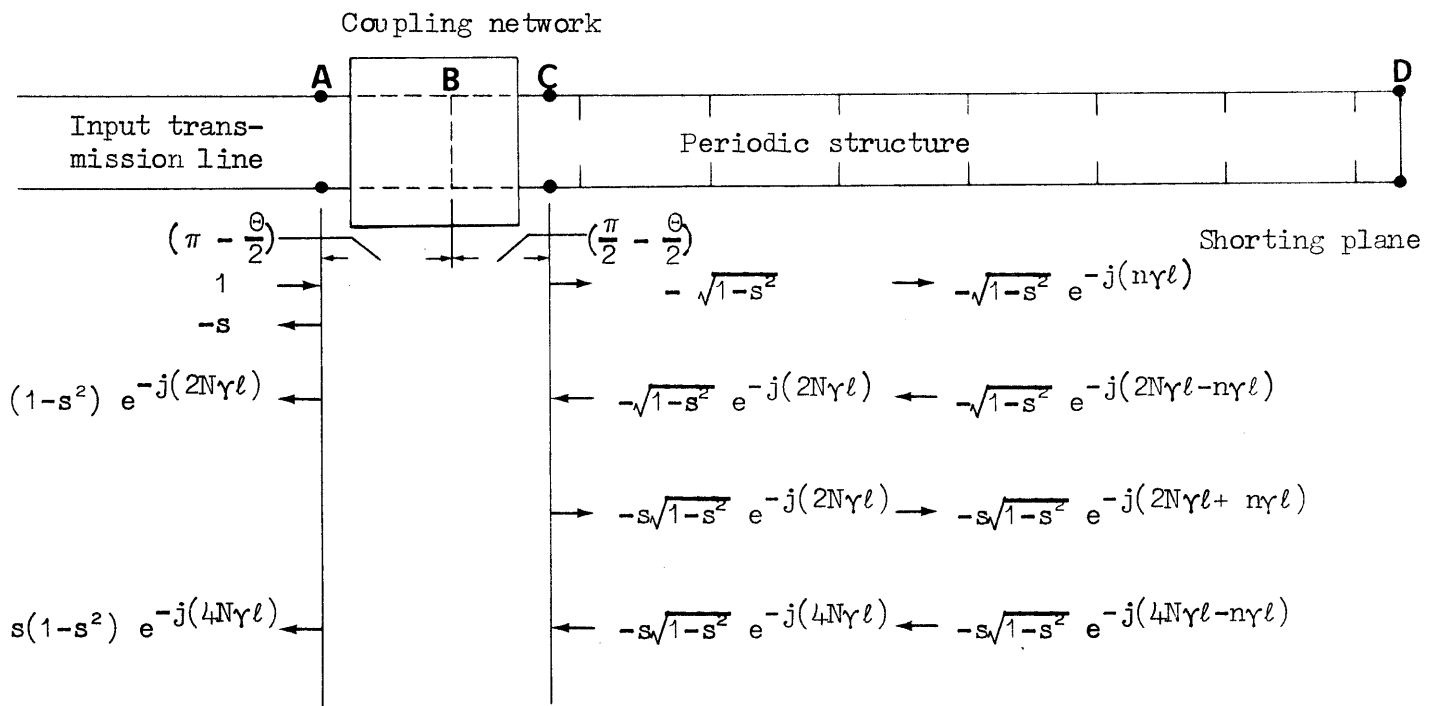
Coupling network

A B C D

Input transmission line

Periodic structure

$(\pi - \frac{\Theta}{2})$ $(\frac{\pi}{2} - \frac{\Theta}{2})$

Shorting plane

1

-s

$-\sqrt{1-s^2}$

$-\sqrt{1-s^2}\ e^{-j(n\gamma\ell)}$

$(1-s^2)\ e^{-j(2N\gamma\ell)}$

$-\sqrt{1-s^2}\ e^{-j(2N\gamma\ell)}$

$-\sqrt{1-s^2}\ e^{-j(2N\gamma\ell-n\gamma\ell)}$

$-s\sqrt{1-s^2}\ e^{-j(2N\gamma\ell)}$

$-s\sqrt{1-s^2}\ e^{-j(2N\gamma\ell+\ n\gamma\ell)}$

$s(1-s^2)\ e^{-j(4N\gamma\ell)}$

$-s\sqrt{1-s^2}\ e^{-j(4N\gamma\ell)}$

$-s\sqrt{1-s^2}\ e^{-j(4N\gamma\ell-n\gamma\ell)}$